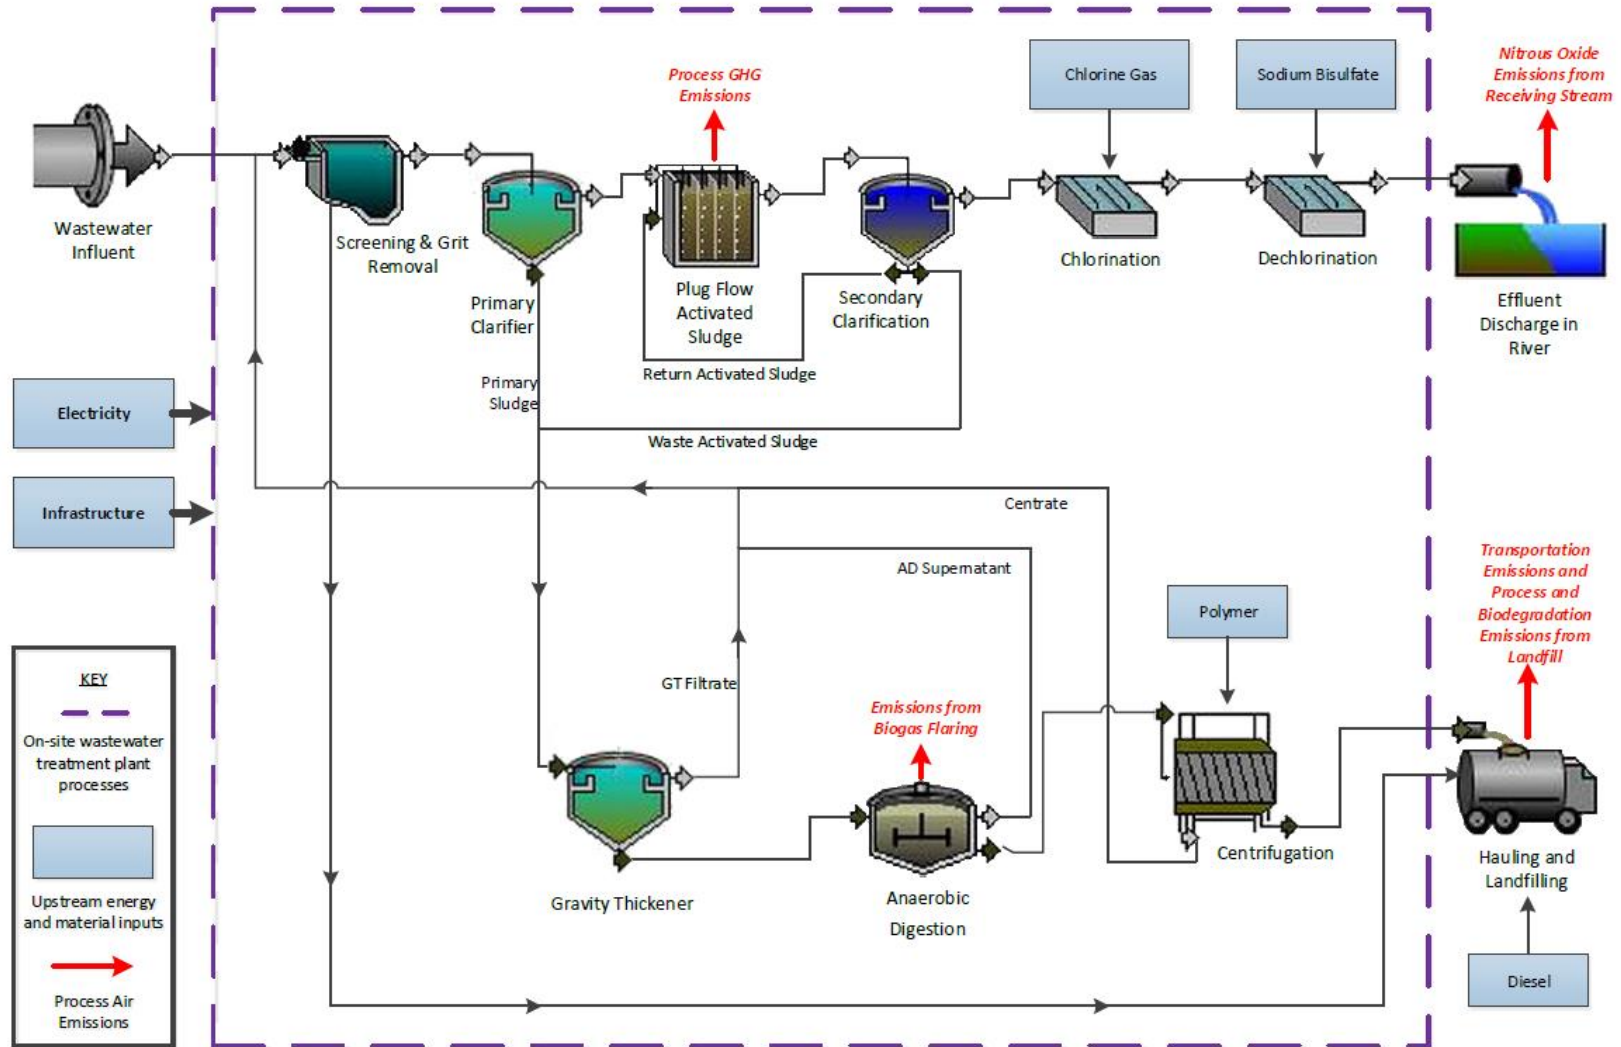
Process GHG Emissions

Chlorine Gas

Sodium Bisulfate

Nitrous Oxide Emissions from Receiving Stream

Wastewater Influent

Screening & Grit Removal

Primary Clarifier

Plug Flow Activated Sludge

Secondary Clarification

Chlorination

Dechlorination

Effluent Discharge in River

Return Activated Sludge

Primary Sludge

Waste Activated Sludge

Electricity

Infrastructure

Centrate

AD Supernatant

Polymer

Transportation Emissions and Process and Biodegradation Emissions from Landfill

KEY

On-site wastewater treatment plant processes

Upstream energy and material inputs

Process Air Emissions

GT Filtrate

Emissions from Biogas Flaring

Gravity Thickener

Anaerobic Digestion

Centrifugation

Hauling and Landfilling

Diesel